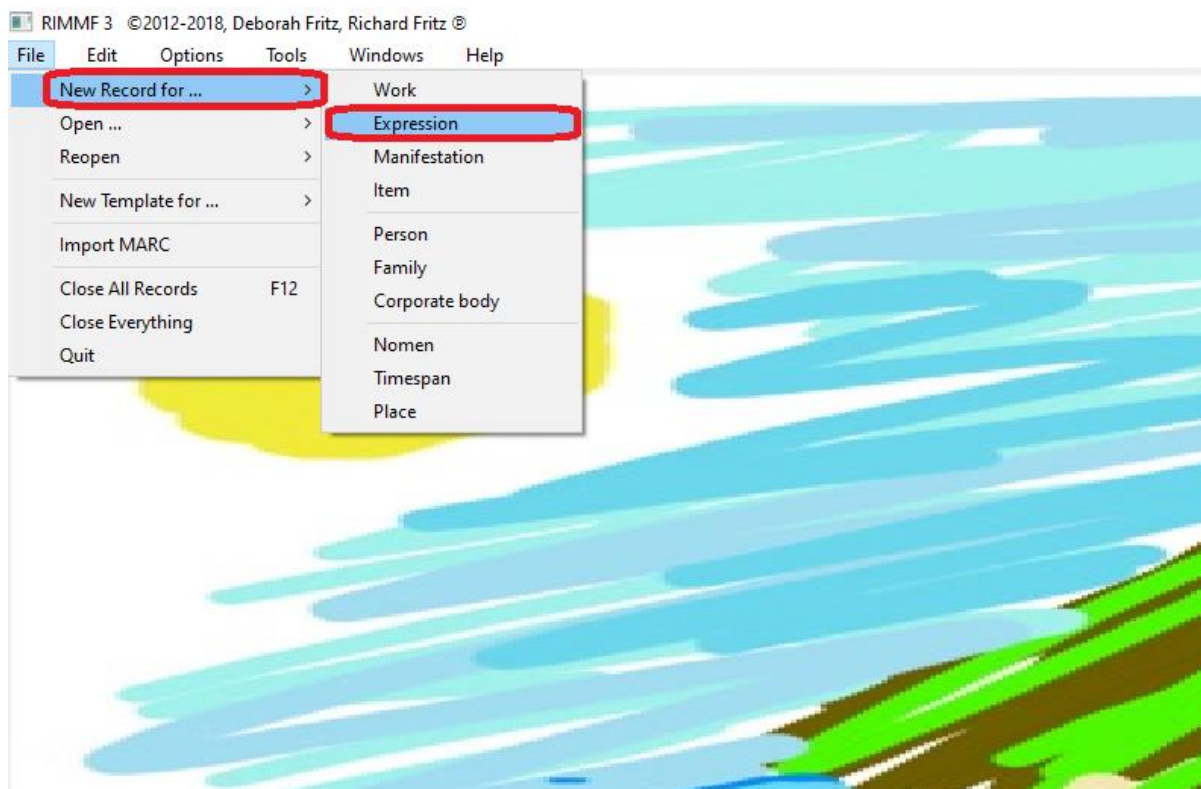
RIMMF 3 ©2012-2018, Deborah Fritz, Richard Fritz ®

File Edit Options Tools Windows Help

New Record for ... >
Open ... >
Reopen >
New Template for ... >
Import MARC
Close All Records F12
Close Everything
Quit

Work
Expression
Manifestation
Item
Person
Family
Corporate body
Nomen
Timespan
Place